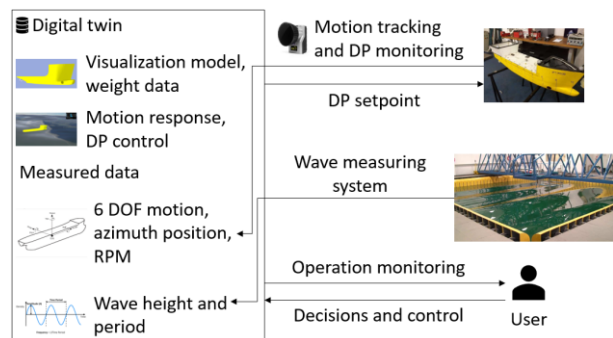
Digital twin

Visualization model, weight data

Motion response, DP control

Measured data

6 DOF motion, azimuth position, RPM

Wave height and period

Motion tracking and DP monitoring

DP setpoint

Wave measuring system

Operation monitoring

Decisions and control

User